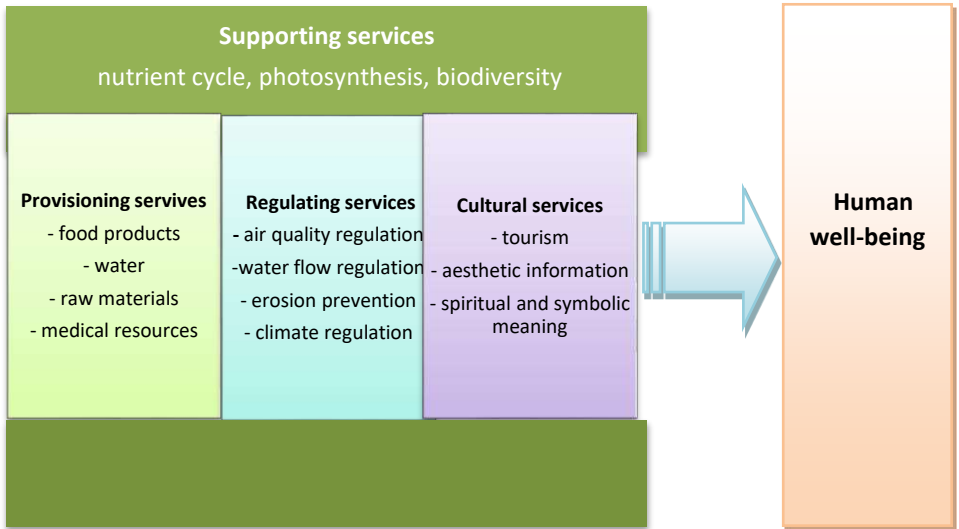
Supporting services
nutrient cycle, photosynthesis, biodiversity

Provisioning servives
- food products
- water
- raw materials
- medical resources

Regulating services
- air quality regulation
-water flow regulation
- erosion prevention
- climate regulation

Cultural services
- tourism
- aesthetic information
- spiritual and symbolic meaning

Human well-being